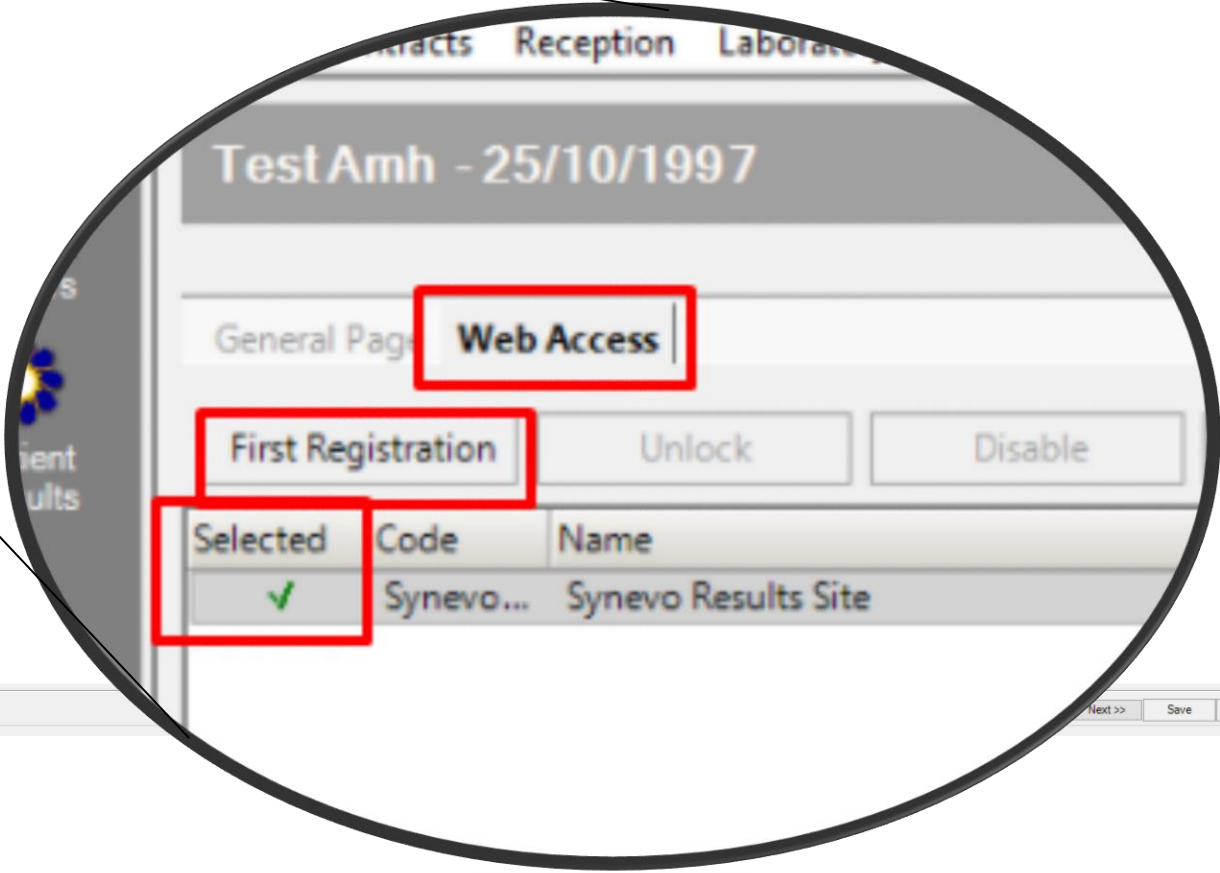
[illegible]tracts Reception Laborat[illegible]

Test Amh - 25/10/1997

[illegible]s

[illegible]ient
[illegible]ults

General Page Web Access

First Registration Unlock Disable

| Selected | Code | Name |
|---|---|---|
| ✓ | Synevo... | Synevo Results Site |

Next >> Save